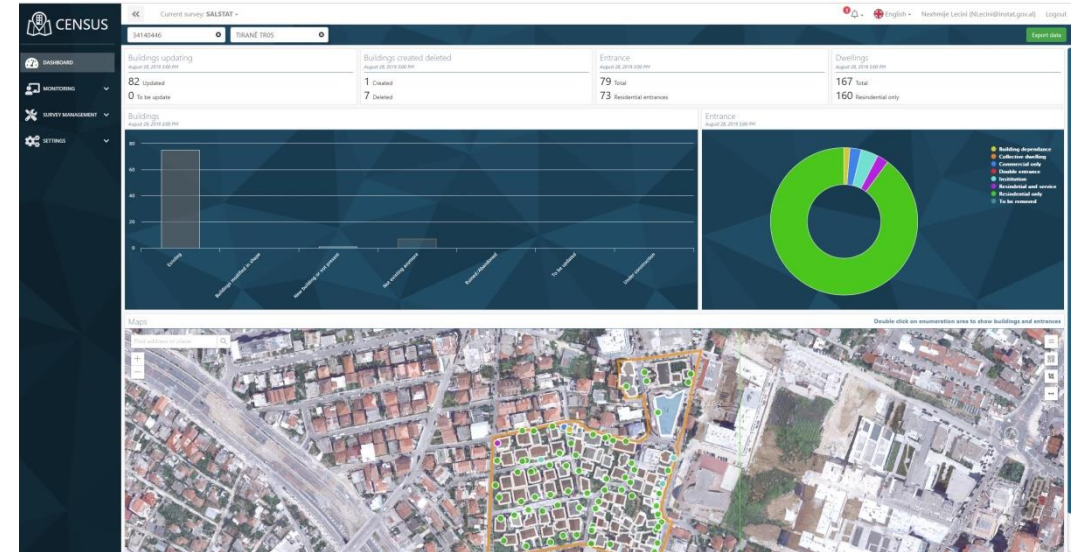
CENSUS

«  Current survey: SALSTAT ▾

English ▾  Nexhmije Lecini (NLecini@instat.gov.al)  Logout

DASHBOARD
MONITORING
SURVEY MANAGEMENT
SETTINGS

34140446
TIRANË TR05

Export data

Buildings updating
August 28, 2019 3:00 PM
82 Updated
0 To be update

Buildings created deleted
August 28, 2019 3:00 PM
1 Created
7 Deleted

Entrance
August 28, 2019 3:00 PM
79 Total
73 Residential entrances

Dwellings
August 28, 2019 3:00 PM
167 Total
160 Residential only

Buildings
August 28, 2019 3:00 PM
80
60
40
20
0
Existing
Buildings modified in shape
New building or not present
Not existing anymore
Ruined/Abandoned
To be updated
Under construction

Entrance
August 28, 2019 3:00 PM
Building dependance
Collective dwelling
Commercial only
Double entrance
Institution
Residential and service
Residential only
To be removed

Maps
Double click on enumeration area to show buildings and entrances
Find address or place
+
−